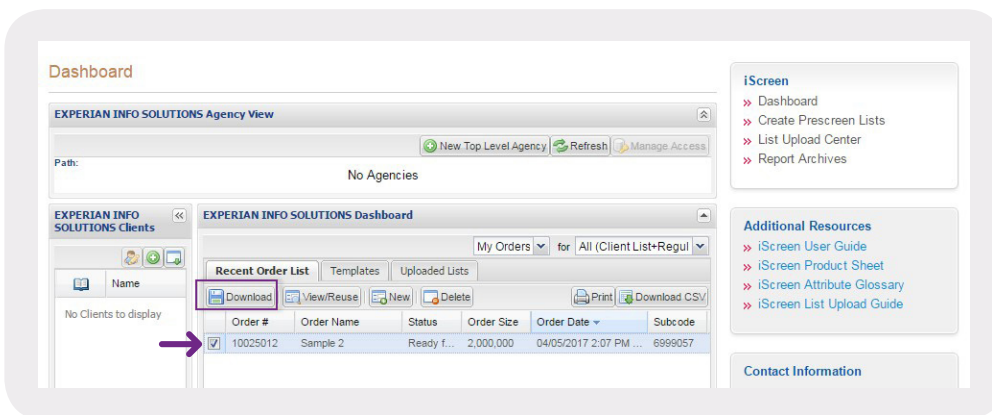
Dashboard

EXPERIAN INFO SOLUTIONS Agency View

New Top Level Agency Refresh Manage Access

Path:

No Agencies

EXPERIAN INFO SOLUTIONS Clients

Name

No Clients to display

EXPERIAN INFO SOLUTIONS Dashboard

My Orders for All (Client List+Regul

Recent Order List Templates Uploaded Lists

Download View/Reuse New Delete Print Download CSV

| | Order # | Order Name | Status | Order Size | Order Date | Subcode |
|---|---|---|---|---|---|---|
| ☑ | 10025012 | Sample 2 | Ready f... | 2,000,000 | 04/05/2017 2:07 PM ... | 6999057 |

iScreen
» Dashboard
» Create Prescreen Lists
» List Upload Center
» Report Archives

Additional Resources
» iScreen User Guide
» iScreen Product Sheet
» iScreen Attribute Glossary
» iScreen List Upload Guide

Contact Information